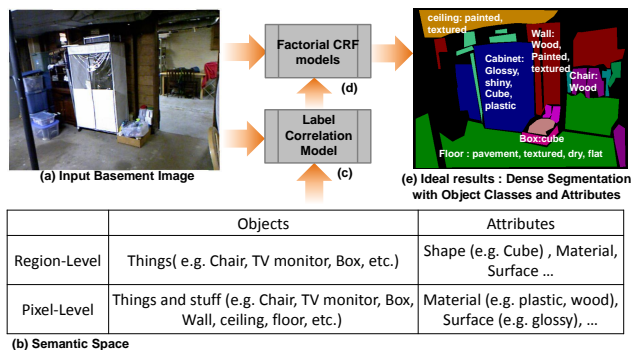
ceiling: painted, textured

Factorial CRF models

(d)

Wall: Wood, Painted, textured

Cabinet: Glossy, shiny, Cube, plastic

Chair: Wood

Label Correlation Model

(c)

Box:cube

Floor : pavement, textured, dry, flat

(a) Input Basement Image

(e) Ideal results : Dense Segmentation with Object Classes and Attributes

| | Objects | Attributes |
|---|---|---|
| Region-Level | Things( e.g. Chair, TV monitor, Box, etc.) | Shape (e.g. Cube) , Material, Surface … |
| Pixel-Level | Things and stuff (e.g. Chair, TV monitor, Box, Wall, ceiling, floor, etc.) | Material (e.g. plastic, wood), Surface (e.g. glossy), … |

(b) Semantic Space